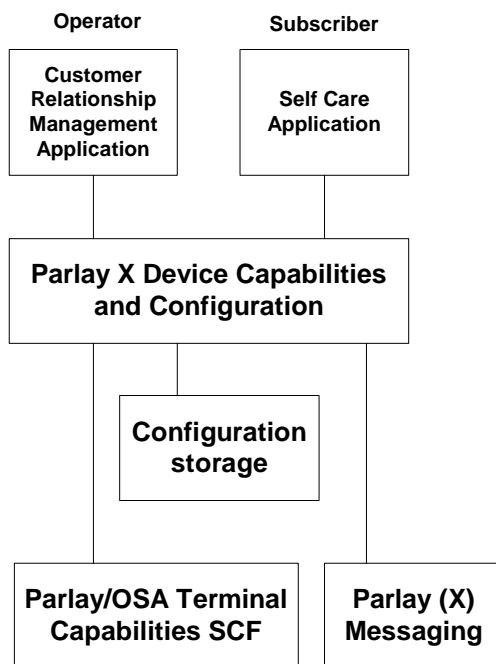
Operator

Subscriber

Customer Relationship Management Application

Self Care Application

Parlay X Device Capabilities and Configuration

Configuration storage

Parlay/OSA Terminal Capabilities SCF

Parlay (X) Messaging